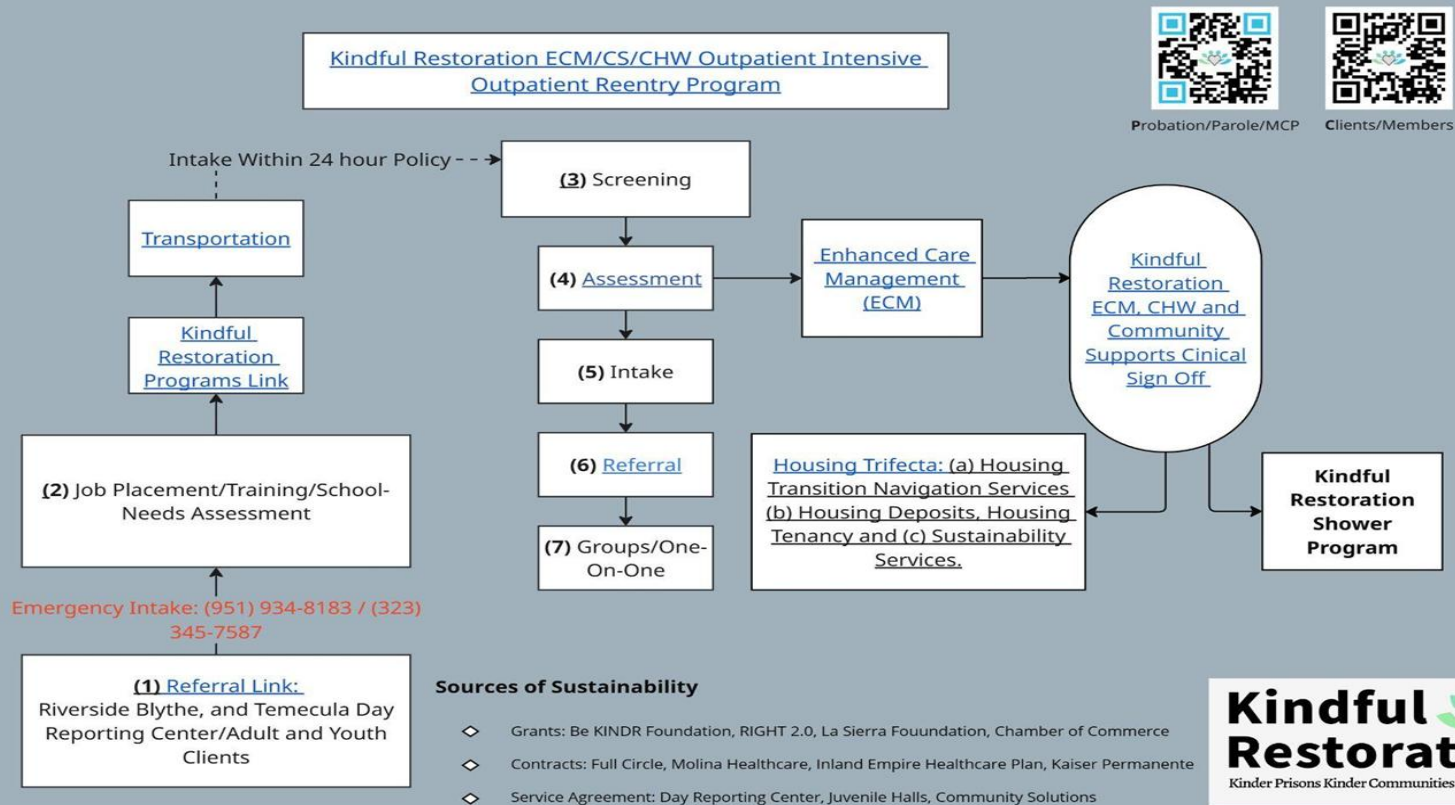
Kindful Restoration ECM/CS/CHW Outpatient Intensive Outpatient Reentry Program

Probation/Parole/MCP

Clients/Members

Intake Within 24 hour Policy

(3) Screening

Transportation

(4) Assessment

Enhanced Care Management (ECM)

Kindful Restoration ECM, CHW and Community Supports Cinical Sign Off

Kindful Restoration Programs Link

(5) Intake

(6) Referral

Housing Trifecta: (a) Housing Transition Navigation Services (b) Housing Deposits, Housing Tenancy and (c) Sustainability Services.

Kindful Restoration Shower Program

(2) Job Placement/Training/School-Needs Assessment

(7) Groups/One-On-One

Emergency Intake: (951) 934-8183 / (323) 345-7587

(1) Referral Link: Riverside Blythe, and Temecula Day Reporting Center/Adult and Youth Clients

Sources of Sustainability

Grants: Be KINDR Foundation, RIGHT 2.0, La Sierra Fouundation, Chamber of Commerce

Contracts: Full Circle, Molina Healthcare, Inland Empire Healthcare Plan, Kaiser Permanente

Service Agreement: Day Reporting Center, Juvenile Halls, Community Solutions

Kindful Restorat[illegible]

Kinder Prisons Kinder Communities